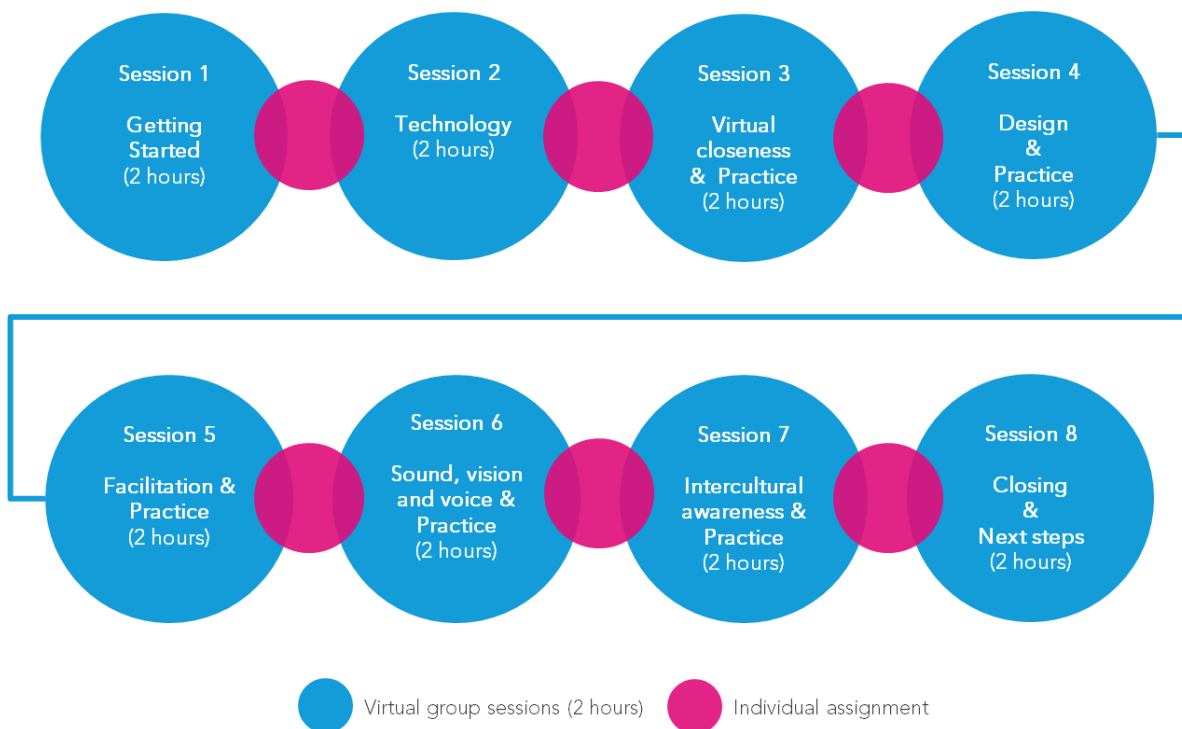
Session 1

Getting Started
(2 hours)

Session 2

Technology
(2 hours)

Session 3

Virtual closeness & Practice
(2 hours)

Session 4

Design & Practice
(2 hours)

Session 5

Facilitation & Practice
(2 hours)

Session 6

Sound, vision and voice & Practice
(2 hours)

Session 7

Intercultural awareness & Practice
(2 hours)

Session 8

Closing & Next steps
(2 hours)

Virtual group sessions (2 hours)

Individual assignment